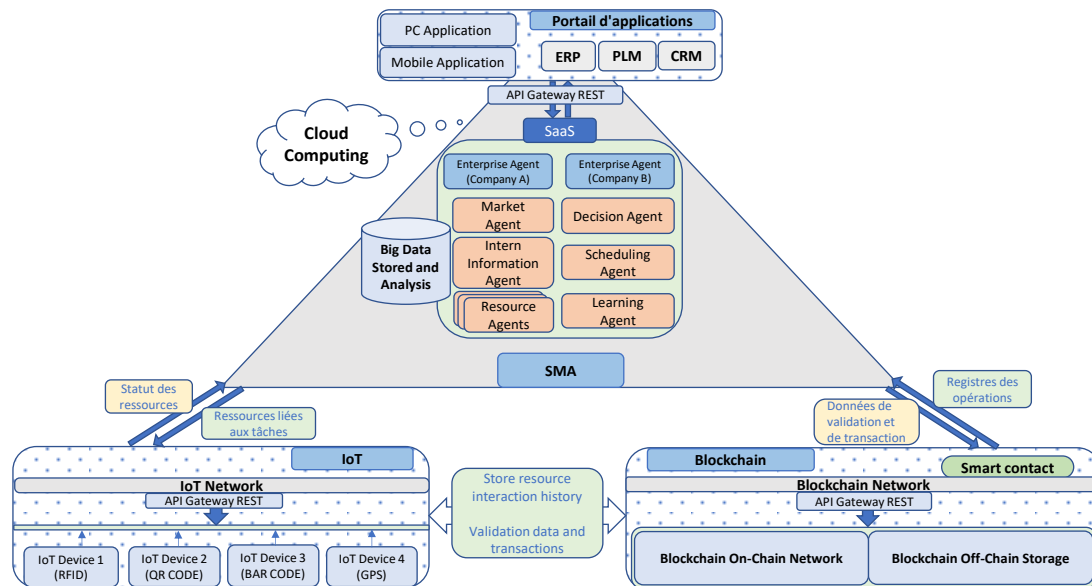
PC Application

Mobile Application

Portail d'applications

ERP

PLM

CRM

API Gateway REST

SaaS

Cloud Computing

Enterprise Agent (Company A)

Enterprise Agent (Company B)

Market Agent

Decision Agent

Intern Information Agent

Scheduling Agent

Resource Agents

Learning Agent

Big Data Stored and Analysis

SMA

Statut des ressources

Ressources liées aux tâches

Registres des opérations

Données de validation et de transaction

IoT

IoT Network

API Gateway REST

IoT Device 1 (RFID)

IoT Device 2 (QR CODE)

IoT Device 3 (BAR CODE)

IoT Device 4 (GPS)

Store resource interaction history

Validation data and transactions

Blockchain

Smart contact

Blockchain Network

API Gateway REST

Blockchain On-Chain Network

Blockchain Off-Chain Storage